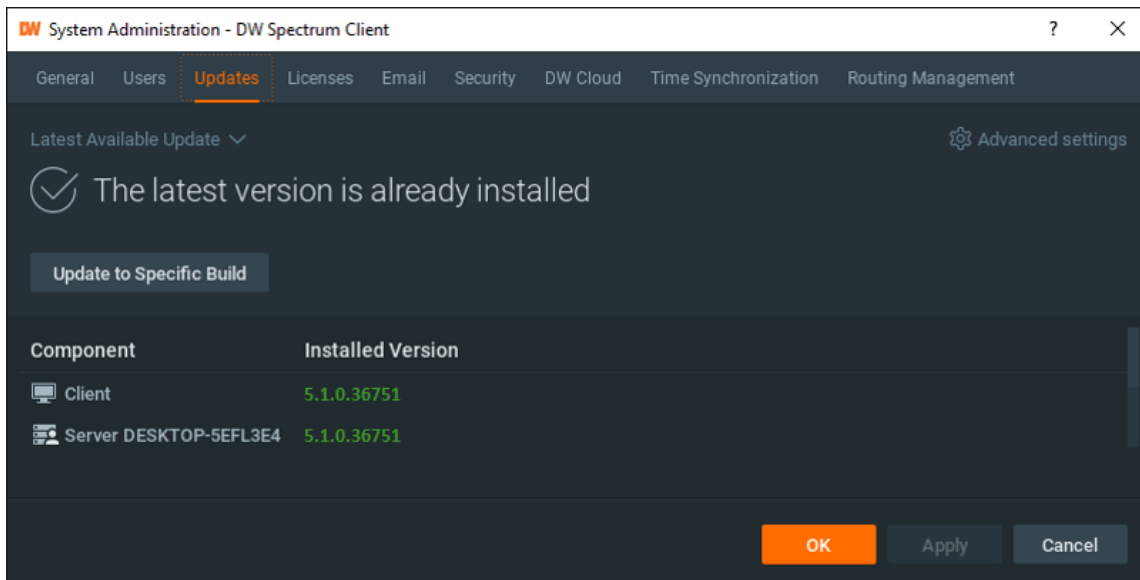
DW System Administration - DW Spectrum Client ? ×

General Users Updates Licenses Email Security DW Cloud Time Synchronization Routing Management

Latest Available Update

Advanced settings

The latest version is already installed

Update to Specific Build

| Component | Installed Version |
|---|---|
| Client | 5.1.0.36751 |
| Server DESKTOP-5EFL3E4 | 5.1.0.36751 |

OK Apply Cancel